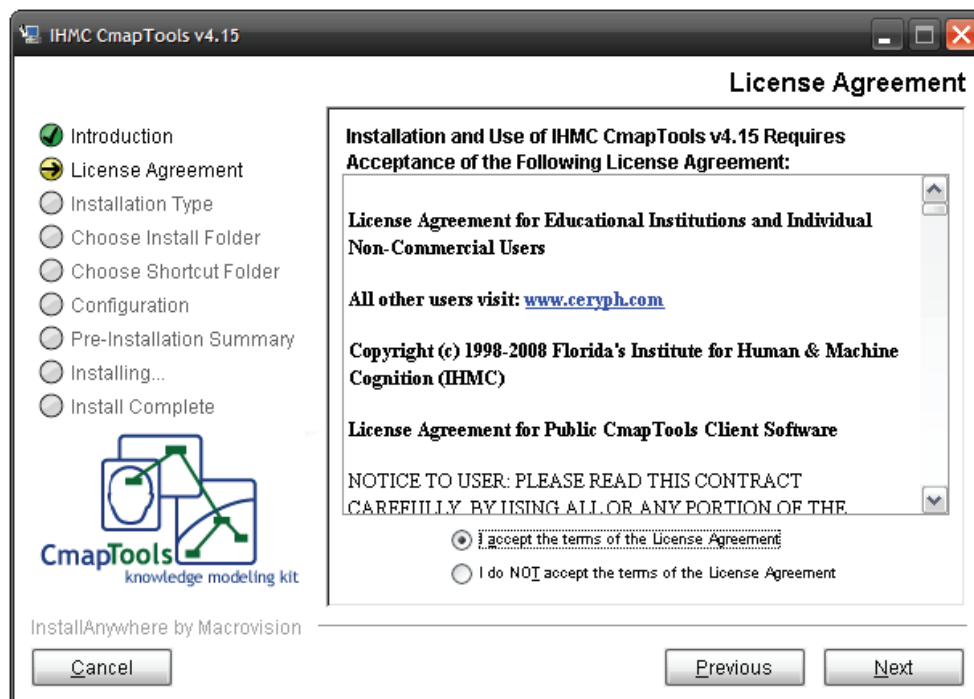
IHMC CmapTools v4.15

License Agreement

Introduction
License Agreement
Installation Type
Choose Install Folder
Choose Shortcut Folder
Configuration
Pre-Installation Summary
Installing...
Install Complete

CmapTools
knowledge modeling kit

Installation and Use of IHMC CmapTools v4.15 Requires Acceptance of the Following License Agreement:

License Agreement for Educational Institutions and Individual Non-Commercial Users

All other users visit: www.ceryph.com

Copyright (c) 1998-2008 Florida's Institute for Human & Machine Cognition (IHMC)

License Agreement for Public CmapTools Client Software

NOTICE TO USER: PLEASE READ THIS CONTRACT CAREFULLY. BY USING ALL OR ANY PORTION OF THE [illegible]

I accept the terms of the License Agreement
I do NOT accept the terms of the License Agreement

InstallAnywhere by Macrovision

Cancel

Previous

Next